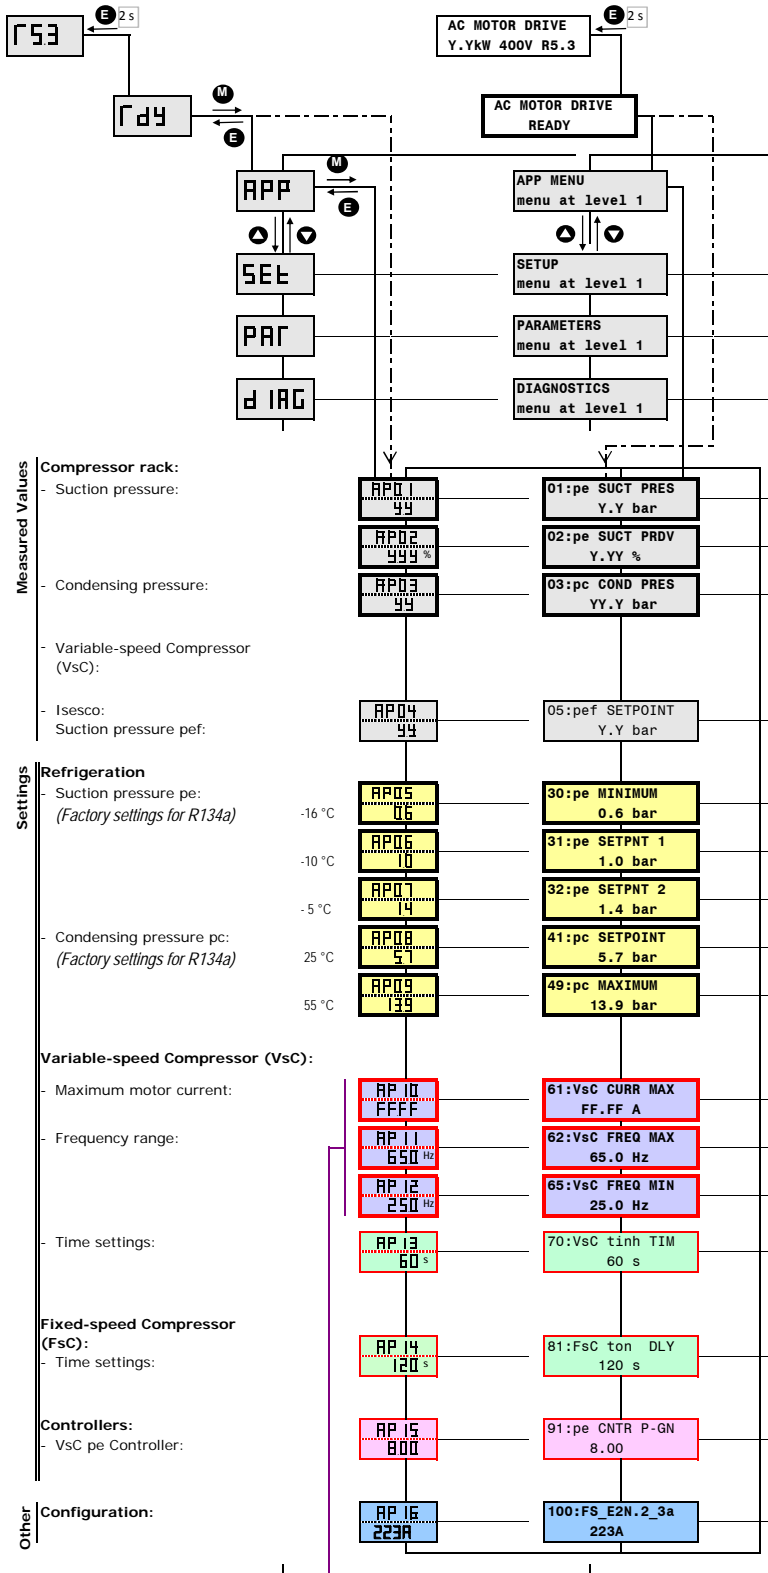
r53
E 2 s
AC MOTOR DRIVE
Y.YkW 400V R5.3
E 2 s
rdy
M
E
AC MOTOR DRIVE
READY
APP
M
E
APP MENU
menu at level 1
SEt
SETUP
menu at level 1
PAr
PARAMETERS
menu at level 1
d IAG
DIAGNOSTICS
menu at level 1

Measured Values
Compressor rack:
- Suction pressure:
AP01
yy
01:pe SUCT PRES
Y.Y bar
AP02
yyy %
02:pe SUCT PRDV
Y.YY %
- Condensing pressure:
AP03
yy
03:pc COND PRES
YY.Y bar
- Variable-speed Compressor (VsC):
- Isesco:
Suction pressure pef:
AP04
yy
05:pef SETPOINT
Y.Y bar

Settings
Refrigeration
- Suction pressure pe:
(Factory settings for R134a)
-16 °C
AP05
06
30:pe MINIMUM
0.6 bar
-10 °C
AP06
10
31:pe SETPNT 1
1.0 bar
- 5 °C
AP07
14
32:pe SETPNT 2
1.4 bar
- Condensing pressure pc:
(Factory settings for R134a)
25 °C
AP08
57
41:pc SETPOINT
5.7 bar
55 °C
AP09
139
49:pc MAXIMUM
13.9 bar
Variable-speed Compressor (VsC):
- Maximum motor current:
AP 10
FFFF
61:VsC CURR MAX
FF.FF A
- Frequency range:
AP 11
650 Hz
62:VsC FREQ MAX
65.0 Hz
AP 12
250 Hz
65:VsC FREQ MIN
25.0 Hz
- Time settings:
AP 13
60 s
70:VsC tinh TIM
60 s
Fixed-speed Compressor (FsC):
- Time settings:
AP 14
120 s
81:FsC ton DLY
120 s
Controllers:
- VsC pe Controller:
AP 15
800
91:pe CNTR P-GN
8.00
Other
Configuration:
AP 16
223A
100:FS_E2N.2_3a
223A